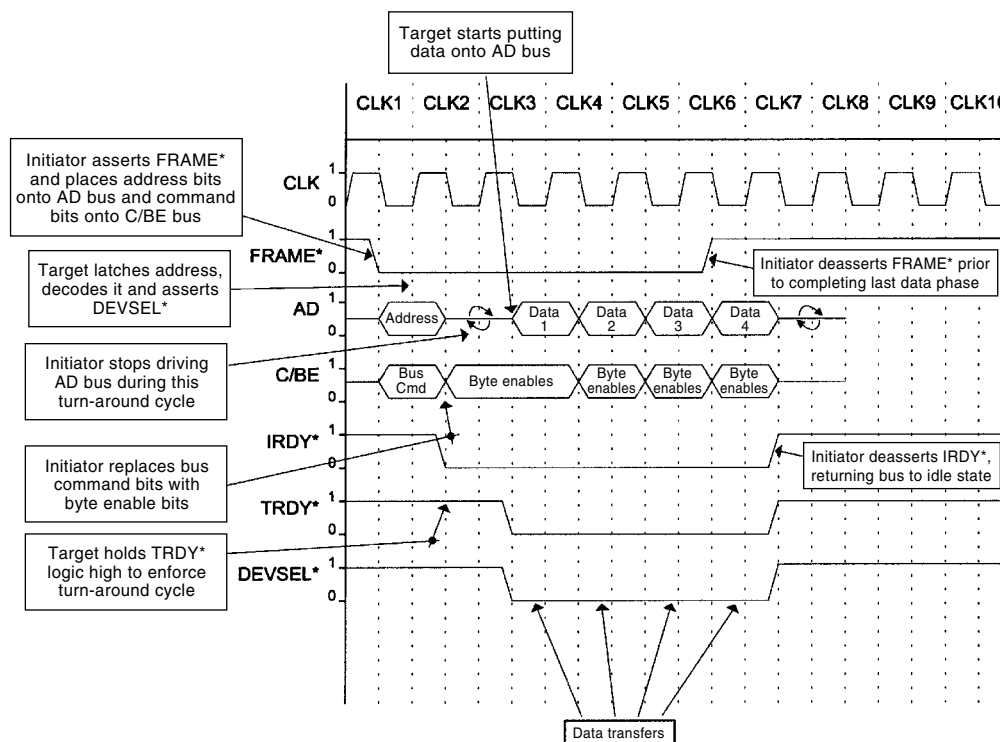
Target starts putting data onto AD bus

CLK1 CLK2 CLK3 CLK4 CLK5 CLK6 CLK7 CLK8 CLK9 CLK1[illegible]

Initiator asserts FRAME* and places address bits onto AD bus and command bits onto C/BE bus

CLK
1
0

FRAME*
1
0

Initiator deasserts FRAME* prior to completing last data phase

Target latches address, decodes it and asserts DEVSEL*

AD
1
0

Address

Data 1

Data 2

Data 3

Data 4

Initiator stops driving AD bus during this turn-around cycle

C/BE
1
0

Bus Cmd

Byte enables

Byte enables

Byte enables

Byte enables

IRDY*
1
0

Initiator replaces bus command bits with byte enable bits

Initiator deasserts IRDY*, returning bus to idle state

TRDY*
1
0

Target holds TRDY* logic high to enforce turn-around cycle

DEVSEL*
1
0

Data transfers